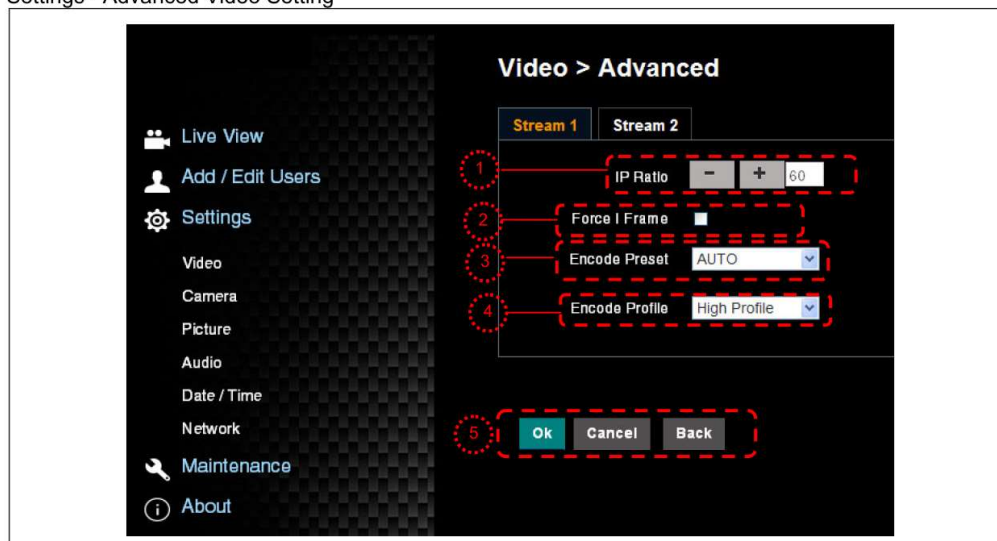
Settings - Advanced Video Setting

Video > Advanced

Live View

Add / Edit Users

Settings

Video

Camera

Picture

Audio

Date / Time

Network

Maintenance

About

Stream 1 Stream 2

1 IP Ratio - + 60

2 Force I Frame

3 Encode Preset AUTO

4 Encode Profile High Profile

5 Ok Cancel Back